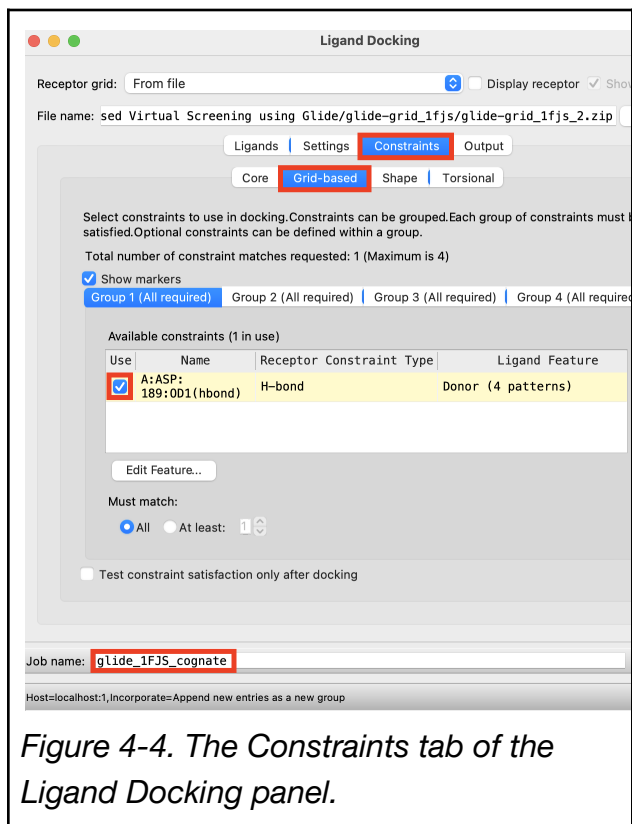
Ligand Docking

Receptor grid: From file
Display receptor
Show

File name: sed Virtual Screening using Glide/glide-grid_1fjs/glide-grid_1fjs_2.zip

Ligands | Settings | Constraints | Output

Core | Grid-based | Shape | Torsional

Select constraints to use in docking.Constraints can be grouped.Each group of constraints must b satisfied.Optional constraints can be defined within a group.

Total number of constraint matches requested: 1 (Maximum is 4)

Show markers

Group 1 (All required) | Group 2 (All required) | Group 3 (All required) | Group 4 (All required

Available constraints (1 in use)

| Use | Name | Receptor Constraint Type | Ligand Feature |
|---|---|---|---|
| ✓ | A:ASP: 189:OD1(hbond) | H-bond | Donor (4 patterns) |

Edit Feature...

Must match:

All
At least: 1

Test constraint satisfaction only after docking

Job name: glide_1FJS_cognate

Host=localhost:1,Incorporate=Append new entries as a new group

Figure 4-4. The Constraints tab of the Ligand Docking panel.